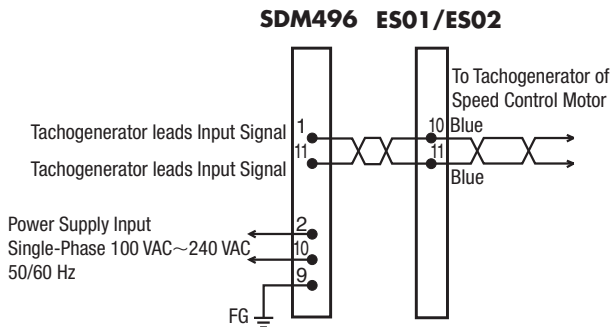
SDM496 ES01/ES02

To Tachogenerator of Speed Control Motor

Tachogenerator leads Input Signal 1

Tachogenerator leads Input Signal 11

10 Blue

11 Blue

Power Supply Input
Single-Phase 100 VAC～240 VAC
50/60 Hz

2

10

9

FG